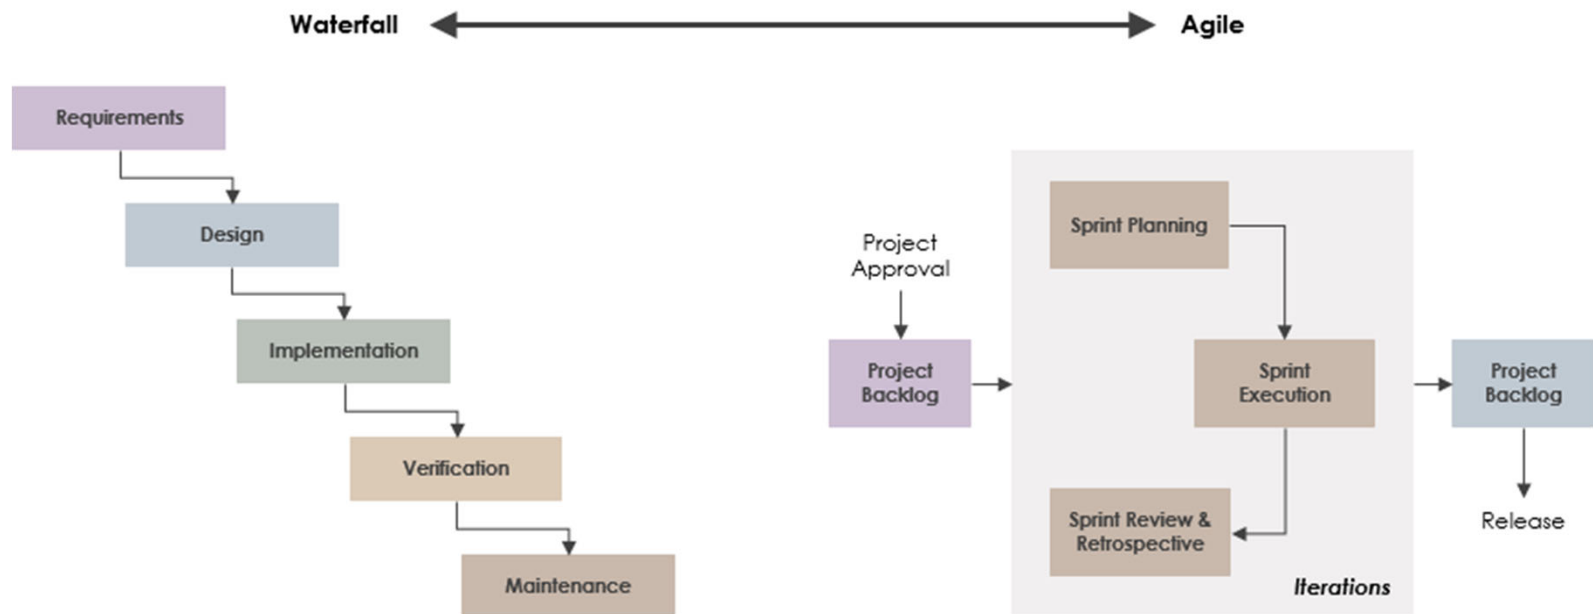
Waterfall Agile

Requirements

Design

Implementation

Verification

Maintenance

Project Approval

Project Backlog

Sprint Planning

Sprint Execution

Sprint Review & Retrospective

Iterations

Project Backlog

Release